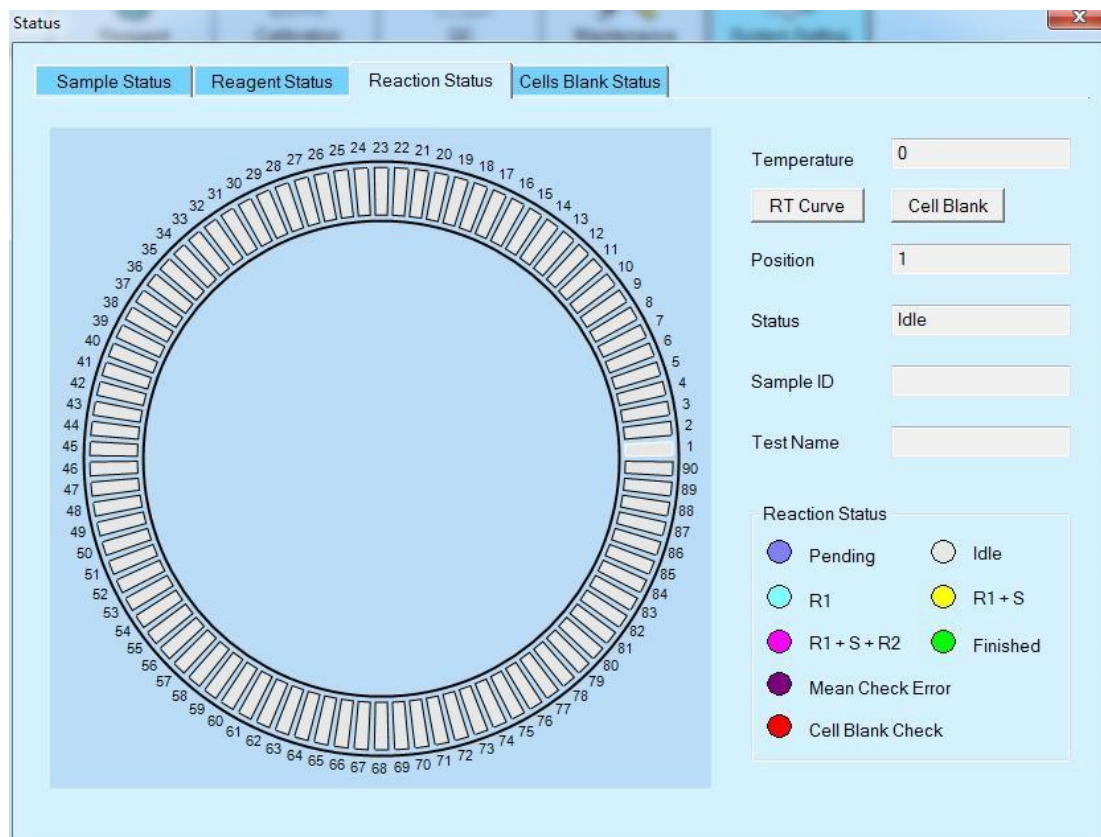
Status

Sample Status | Reagent Status | Reaction Status | Cells Blank Status

24 23 22 21 20 19 18 17 16 15 14 13 12 11 10 9 8 7 6 5 4 3 2 1 90 89 88 87 86 85 84 83 82 81 80 79 78 77 76 75 74 73 72 71 70 69 68 67 66 65 64 63 62 61 60 59 58 57 56 55 54 53 52 51 50 49 48 47 46 45 44 43 42 41 40 39 38 37 36 35 34 33 32 31 30 29 28 27 26 25

Temperature 0

RT Curve

Cell Blank

Position 1

Status Idle

Sample ID

Test Name

Reaction Status

Pending

Idle

R1

R1 + S

R1 + S + R2

Finished

Mean Check Error

Cell Blank Check